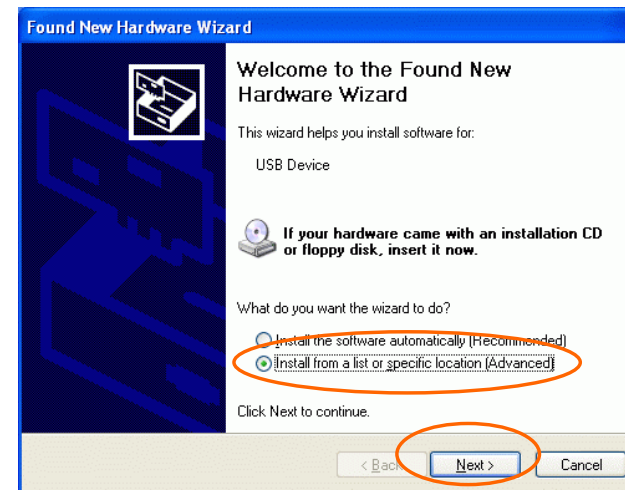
Found New Hardware Wizard

Welcome to the Found New Hardware Wizard

This wizard helps you install software for:

USB Device

If your hardware came with an installation CD or floppy disk, insert it now.

What do you want the wizard to do?

Install the software automatically (Recommended)

Install from a list or specific location (Advanced)

Click Next to continue.

< Back

Next >

Cancel